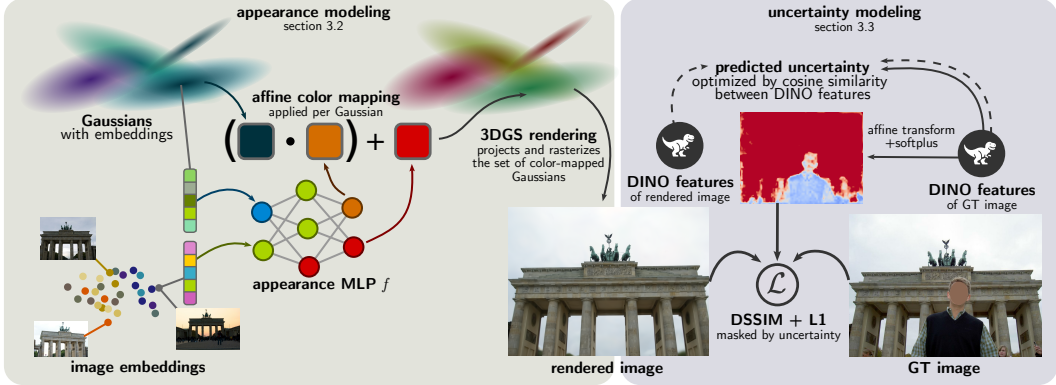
appearance modeling
section 3.2

Gaussians
with embeddings

affine color mapping
applied per Gaussian

$\left( \blacksquare \cdot \blacksquare \right) + \blacksquare$

3DGS rendering
projects and rasterizes the set of color-mapped Gaussians

appearance MLP $f$

image embeddings

rendered image

uncertainty modeling
section 3.3

predicted uncertainty
optimized by cosine similarity between DINO features

affine transform +softplus

DINO features
of rendered image

DINO features
of GT image

$\mathcal{L}$

DSSIM + L1
masked by uncertainty

GT image